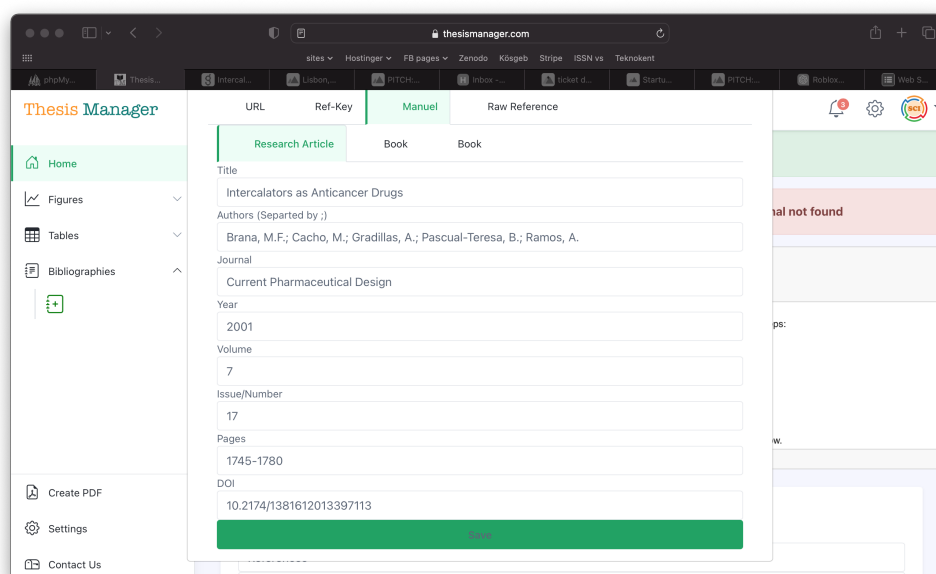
thesismanager.com

sites Hostinger FB pages Zenodo Kösgeb Stripe ISSN vs Teknokent

phpMy... Thesis... Intercal... Lisbon,... PITCH:... Inbox -... ticket d... Startu... PITCH:... Roblox... Web S...

Thesis Manager

Home
Figures
Tables
Bibliographies

Create PDF
Settings
Contact Us

3

nal not found

ps:

w.

URL Ref-Key Manuel Raw Reference

Research Article Book Book

Title
Intercalators as Anticancer Drugs
Authors (Seperted by ;)
Brana, M.F.; Cacho, M.; Gradillas, A.; Pascual-Teresa, B.; Ramos, A.
Journal
Current Pharmaceutical Design
Year
2001
Volume
7
Issue/Number
17
Pages
1745-1780
DOI
10.2174/1381612013397113
Save